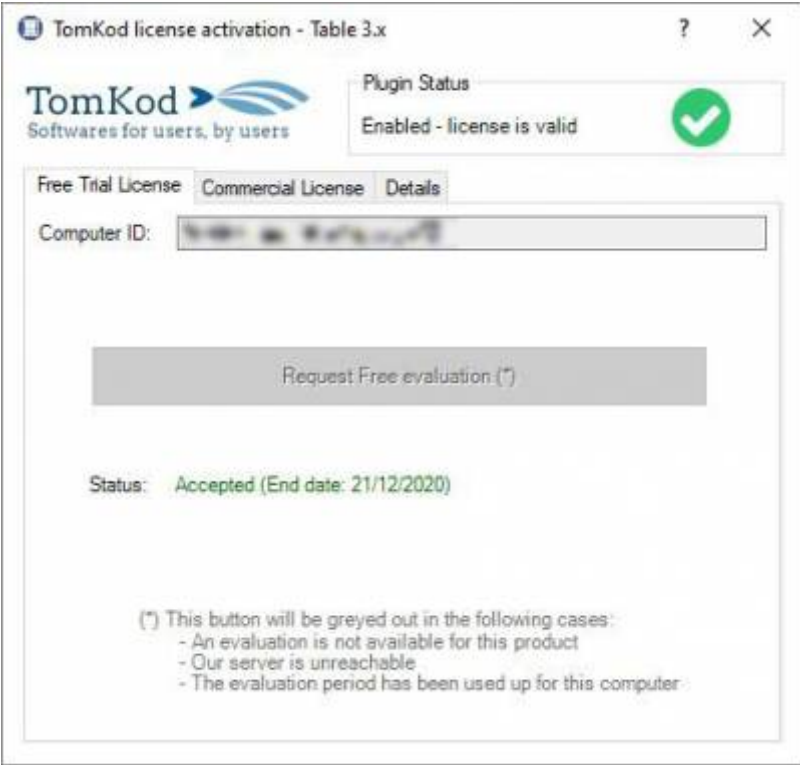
TomKod license activation - Table 3.x
?
X

TomKod
Softwares for users, by users

Plugin Status
Enabled - license is valid

Free Trial License
Commercial License
Details

Computer ID: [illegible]

Request Free evaluation (*)

Status: Accepted (End date: 21/12/2020)

(*) This button will be greyed out in the following cases:
- An evaluation is not available for this product
- Our server is unreachable
- The evaluation period has been used up for this computer